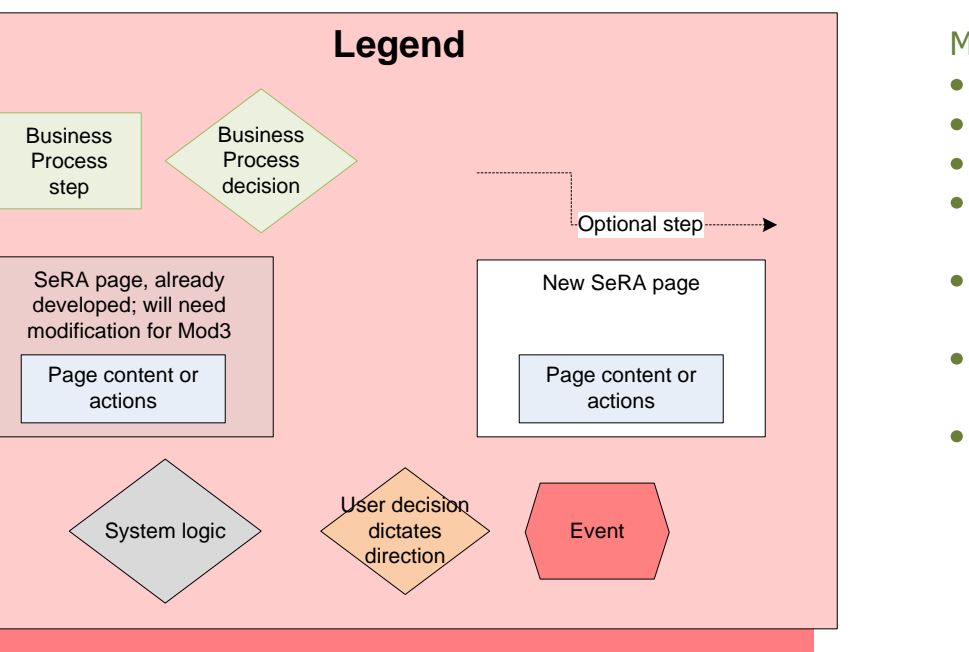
Legend

Business Process step

Business Process decision

Optional step

SeRA page, already developed; will need modification for Mod3

Page content or actions

New SeRA page

Page content or actions

System logic

User decision dictates direction

Event

M